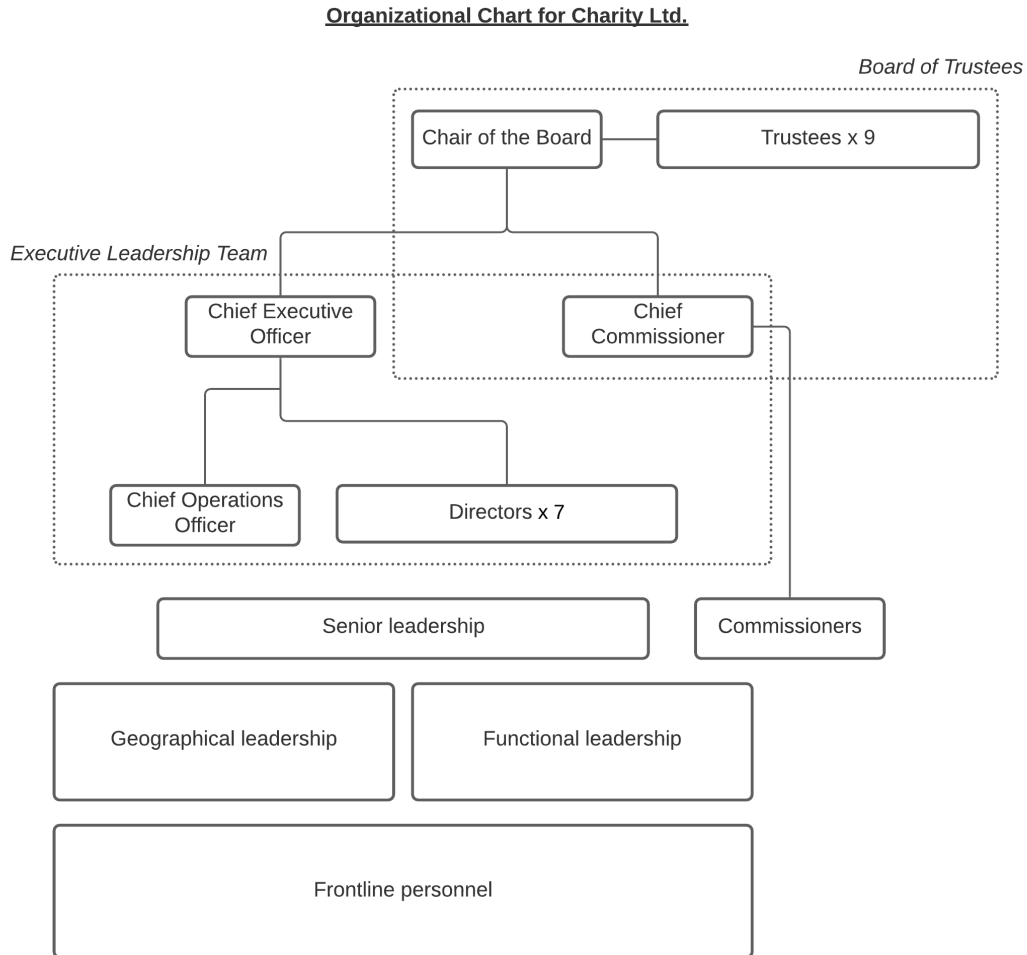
Organizational Chart for Charity Ltd.

Board of Trustees

Chair of the Board

Trustees x 9

Executive Leadership Team

Chief Executive Officer

Chief Commissioner

Chief Operations Officer

Directors x 7

Senior leadership

Commissioners

Geographical leadership

Functional leadership

Frontline personnel